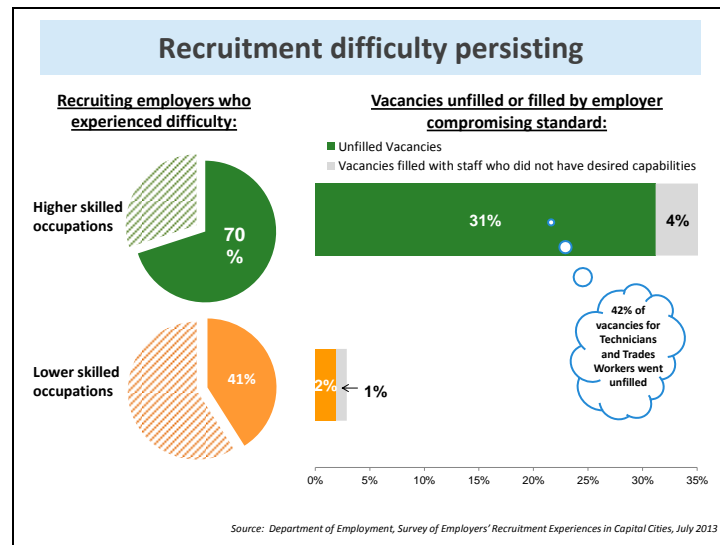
Recruitment difficulty persisting

Recruiting employers who experienced difficulty:

Higher skilled occupations

70 %

Lower skilled occupations

41%

Vacancies unfilled or filled by employer compromising standard:

Unfilled Vacancies

Vacancies filled with staff who did not have desired capabilities

31%

4%

2%

1%

42% of vacancies for Technicians and Trades Workers went unfilled

0%
5%
10%
15%
20%
25%
30%
35%

Source: Department of Employment, Survey of Employers' Recruitment Experiences in Capital Cities, July 2013